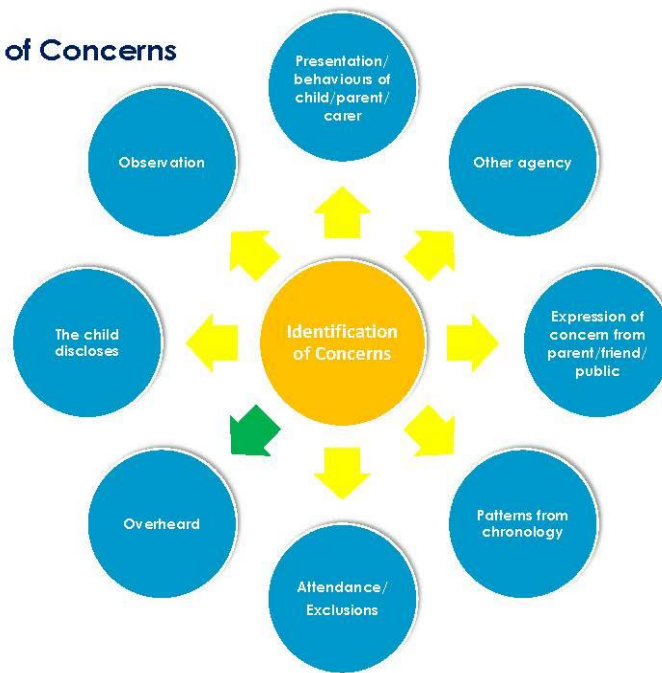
of Concerns

Presentation/ behaviours of child/parent/ carer

Observation

Other agency

The child discloses

Identification of Concerns

Expression of concern from parent/friend/ public

Overheard

Patterns from chronology

Attendance/ Exclusions